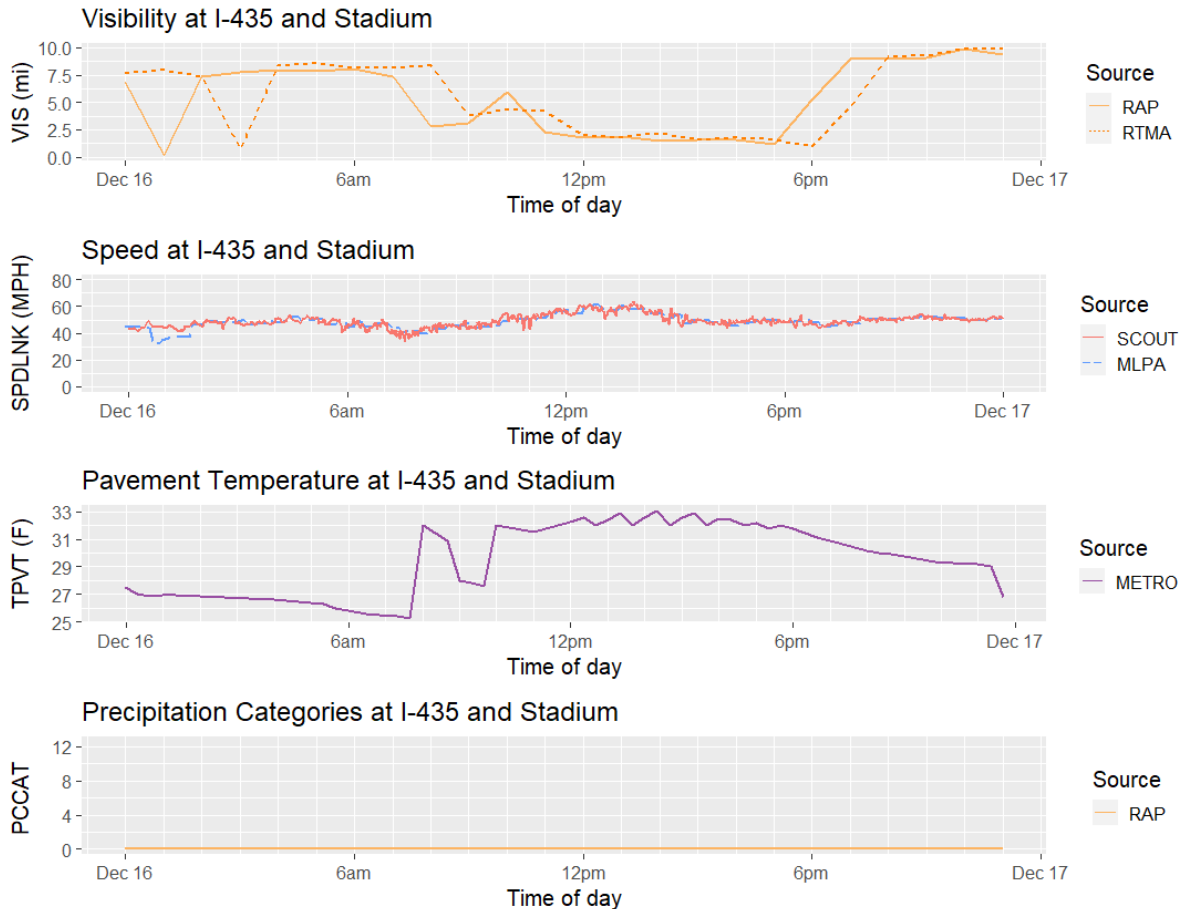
Visibility at I-435 and Stadium

VIS (mi)
10.0
7.5
5.0
2.5
0.0
Dec 16
6am
12pm
6pm
Dec 17
Time of day

Source
RAP
RTMA

Speed at I-435 and Stadium

SPDLNK (MPH)
80
60
40
20
0
Dec 16
6am
12pm
6pm
Dec 17
Time of day

Source
SCOUT
MLPA

Pavement Temperature at I-435 and Stadium

TPVT (F)
33
31
29
27
25
Dec 16
6am
12pm
6pm
Dec 17
Time of day

Source
METRO

Precipitation Categories at I-435 and Stadium

PCCAT
12
8
4
0
Dec 16
6am
12pm
6pm
Dec 17
Time of day

Source
RAP